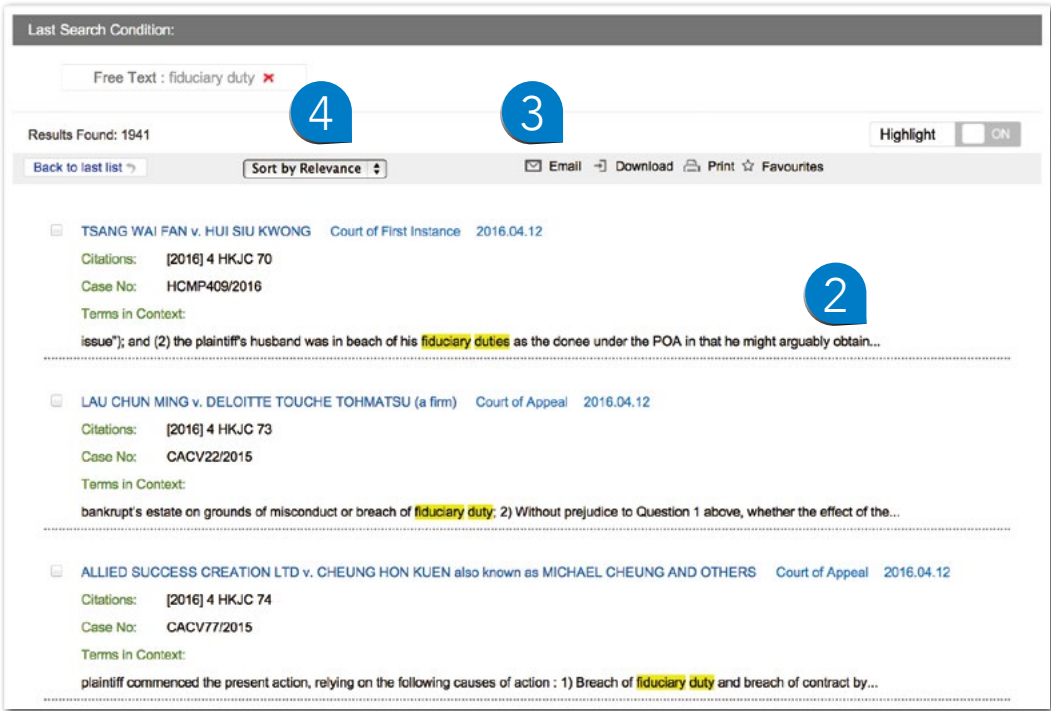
Last Search Condition:

Free Text : fiduciary duty ×

4

3

Results Found: 1941

Highlight ON

Back to last list

Sort by Relevance

Email Download Print Favourites

TSANG WAI FAN v. HUI SIU KWONG Court of First Instance 2016.04.12

Citations: [2016] 4 HKJC 70

Case No: HCMP409/2016

2

Terms in Context:

issue"); and (2) the plaintiff's husband was in beach of his fiduciary duties as the donee under the POA in that he might arguably obtain...

LAU CHUN MING v. DELOITTE TOUCHE TOHMATSU (a firm) Court of Appeal 2016.04.12

Citations: [2016] 4 HKJC 73

Case No: CACV22/2015

Terms in Context:

bankrupt's estate on grounds of misconduct or breach of fiduciary duty; 2) Without prejudice to Question 1 above, whether the effect of the...

ALLIED SUCCESS CREATION LTD v. CHEUNG HON KUEN also known as MICHAEL CHEUNG AND OTHERS Court of Appeal 2016.04.12

Citations: [2016] 4 HKJC 74

Case No: CACV77/2015

Terms in Context:

plaintiff commenced the present action, relying on the following causes of action : 1) Breach of fiduciary duty and breach of contract by...